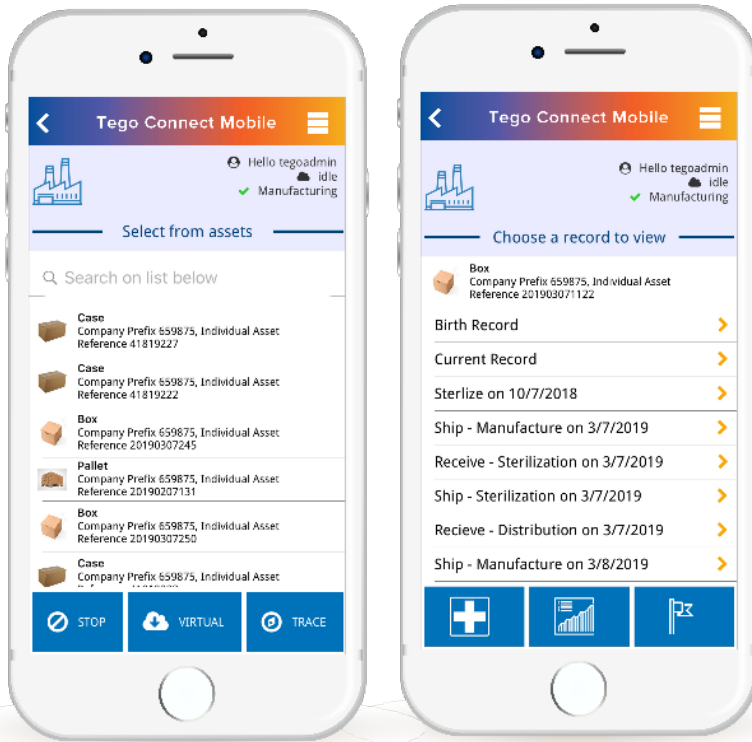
Tego Connect Mobile

Hello tegoadmin
idle
Manufacturing

Select from assets

Search on list below

Case
Company Prefix 659875, Individual Asset Reference 41819227

Case
Company Prefix 659875, Individual Asset Reference 41819222

Box
Company Prefix 659875, Individual Asset Reference 20190307245

Pallet
Company Prefix 659875, Individual Asset Reference 20190207131

Box
Company Prefix 659875, Individual Asset Reference 20190307250

Case
Company Prefix 659875, Individual Asset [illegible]

STOP
VIRTUAL
TRACE

Tego Connect Mobile

Hello tegoadmin
idle
Manufacturing

Choose a record to view

Box
Company Prefix 659875, Individual Asset Reference 20190307122

Birth Record
Current Record
Sterlize on 10/7/2018
Ship - Manufacture on 3/7/2019
Receive - Sterilization on 3/7/2019
Ship - Sterilization on 3/7/2019
Recieve - Distribution on 3/7/2019
Ship - Manufacture on 3/8/2019